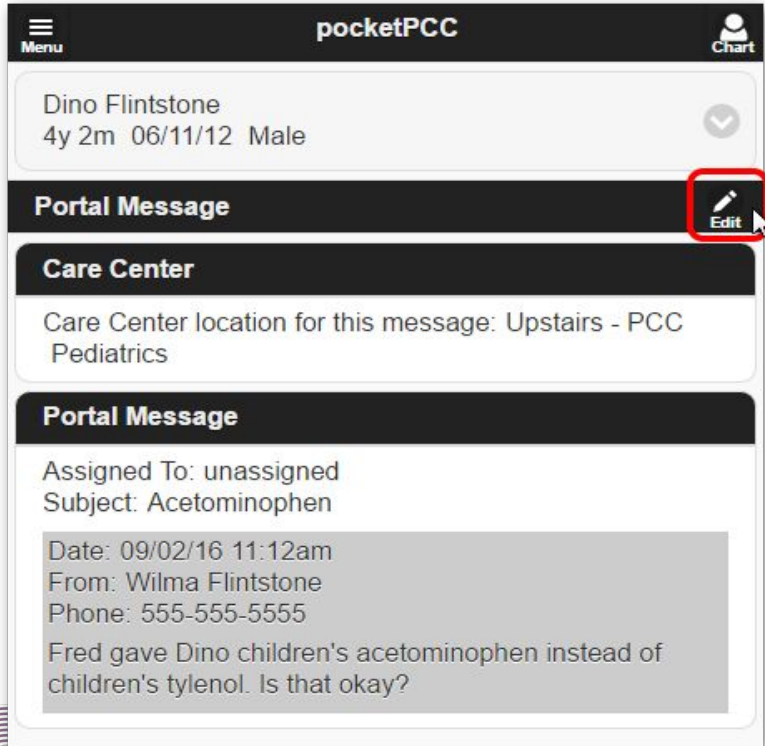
Menu
pocketPCC
Chart

Dino Flintstone
4y 2m 06/11/12 Male

Portal Message
Edit

Care Center

Care Center location for this message: Upstairs - PCC Pediatrics

Portal Message

Assigned To: unassigned
Subject: Acetominophen

Date: 09/02/16 11:12am
From: Wilma Flintstone
Phone: 555-555-5555
Fred gave Dino children's acetominophen instead of children's tylenol. Is that okay?